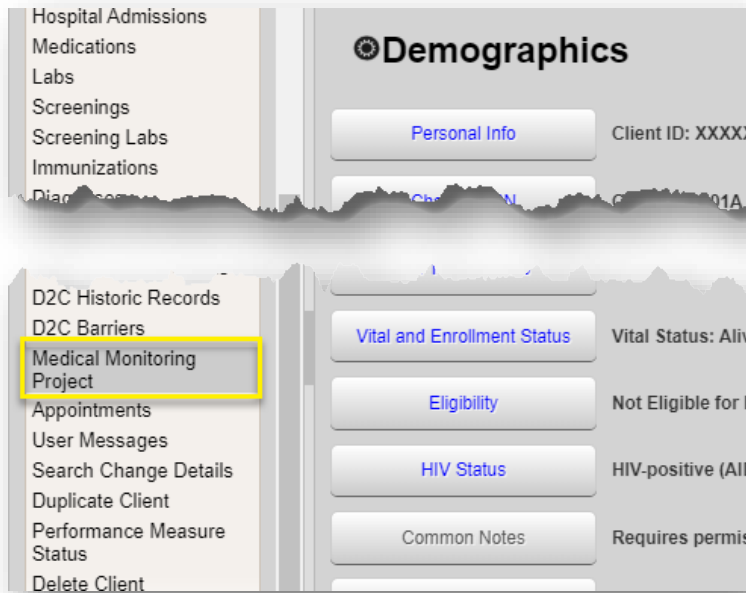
Hospital Admissions
Medications
Labs
Screenings
Screening Labs
Immunizations
Diag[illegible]

D2C Historic Records
D2C Barriers
Medical Monitoring Project
Appointments
User Messages
Search Change Details
Duplicate Client
Performance Measure Status
Delete Client

Demographics

Personal Info
Client ID: XXXX

Ch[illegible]N
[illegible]01A

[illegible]

Vital and Enrollment Status
Vital Status: Aliv

Eligibility
Not Eligible for

HIV Status
HIV-positive (AI

Common Notes
Requires permis